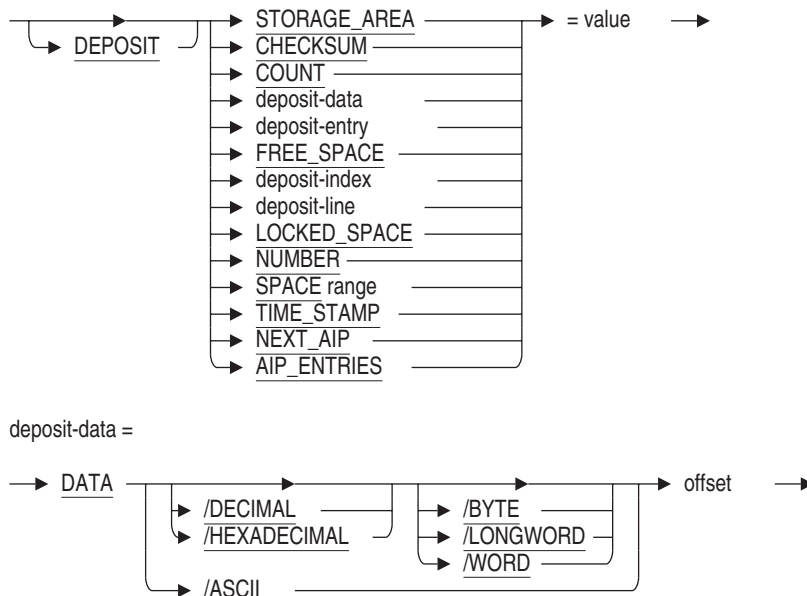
DEPOSIT

STORAGE_AREA
CHECKSUM
COUNT
deposit-data
deposit-entry
FREE_SPACE
deposit-index
deposit-line
LOCKED_SPACE
NUMBER
SPACE range
TIME_STAMP
NEXT_AIP
AIP_ENTRIES

= value

deposit-data =

DATA
/DECIMAL
/HEXADECIMAL
/BYTE
/LONGWORD
/WORD
/ASCII
offset